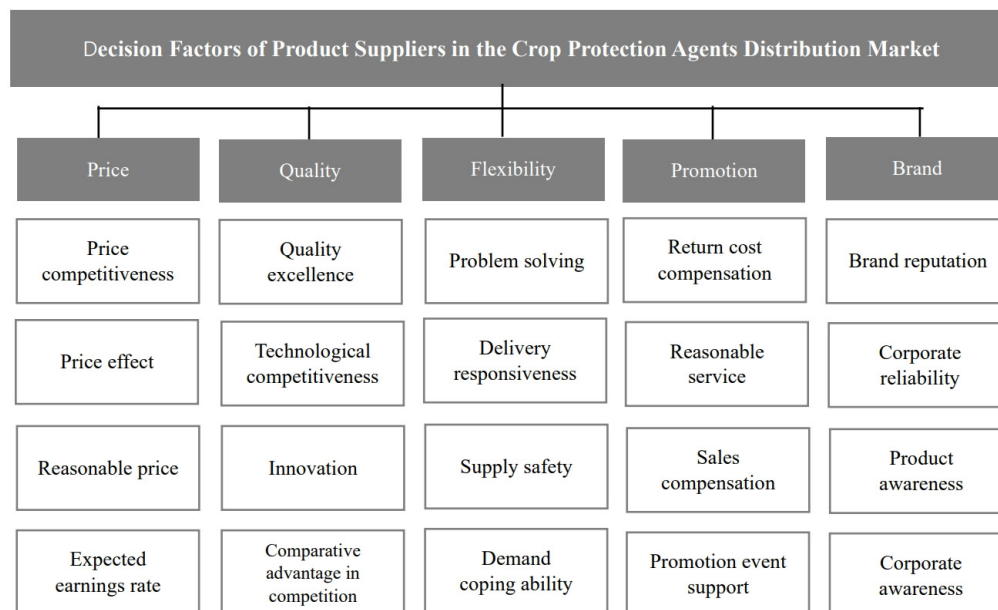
Decision Factors of Product Suppliers in the Crop Protection Agents Distribution Market

Price

Price competitiveness

Price effect

Reasonable price

Expected earnings rate

Quality

Quality excellence

Technological competitiveness

Innovation

Comparative advantage in competition

Flexibility

Problem solving

Delivery responsiveness

Supply safety

Demand coping ability

Promotion

Return cost compensation

Reasonable service

Sales compensation

Promotion event support

Brand

Brand reputation

Corporate reliability

Product awareness

Corporate awareness